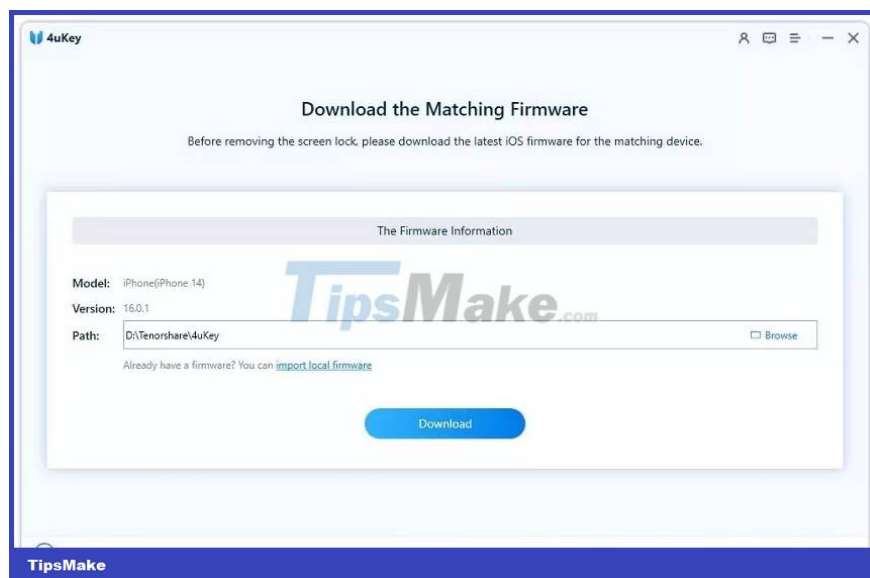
4uKey

Download the Matching Firmware

Before removing the screen lock, please download the latest iOS firmware for the matching device.

The Firmware Information

Model: iPhone(iPhone 14)

Version: 16.0.1

Path: D:\Tenorshare\4uKey

Browse

Already have a firmware? You can import local firmware

Download

TipsMake.com

TipsMake